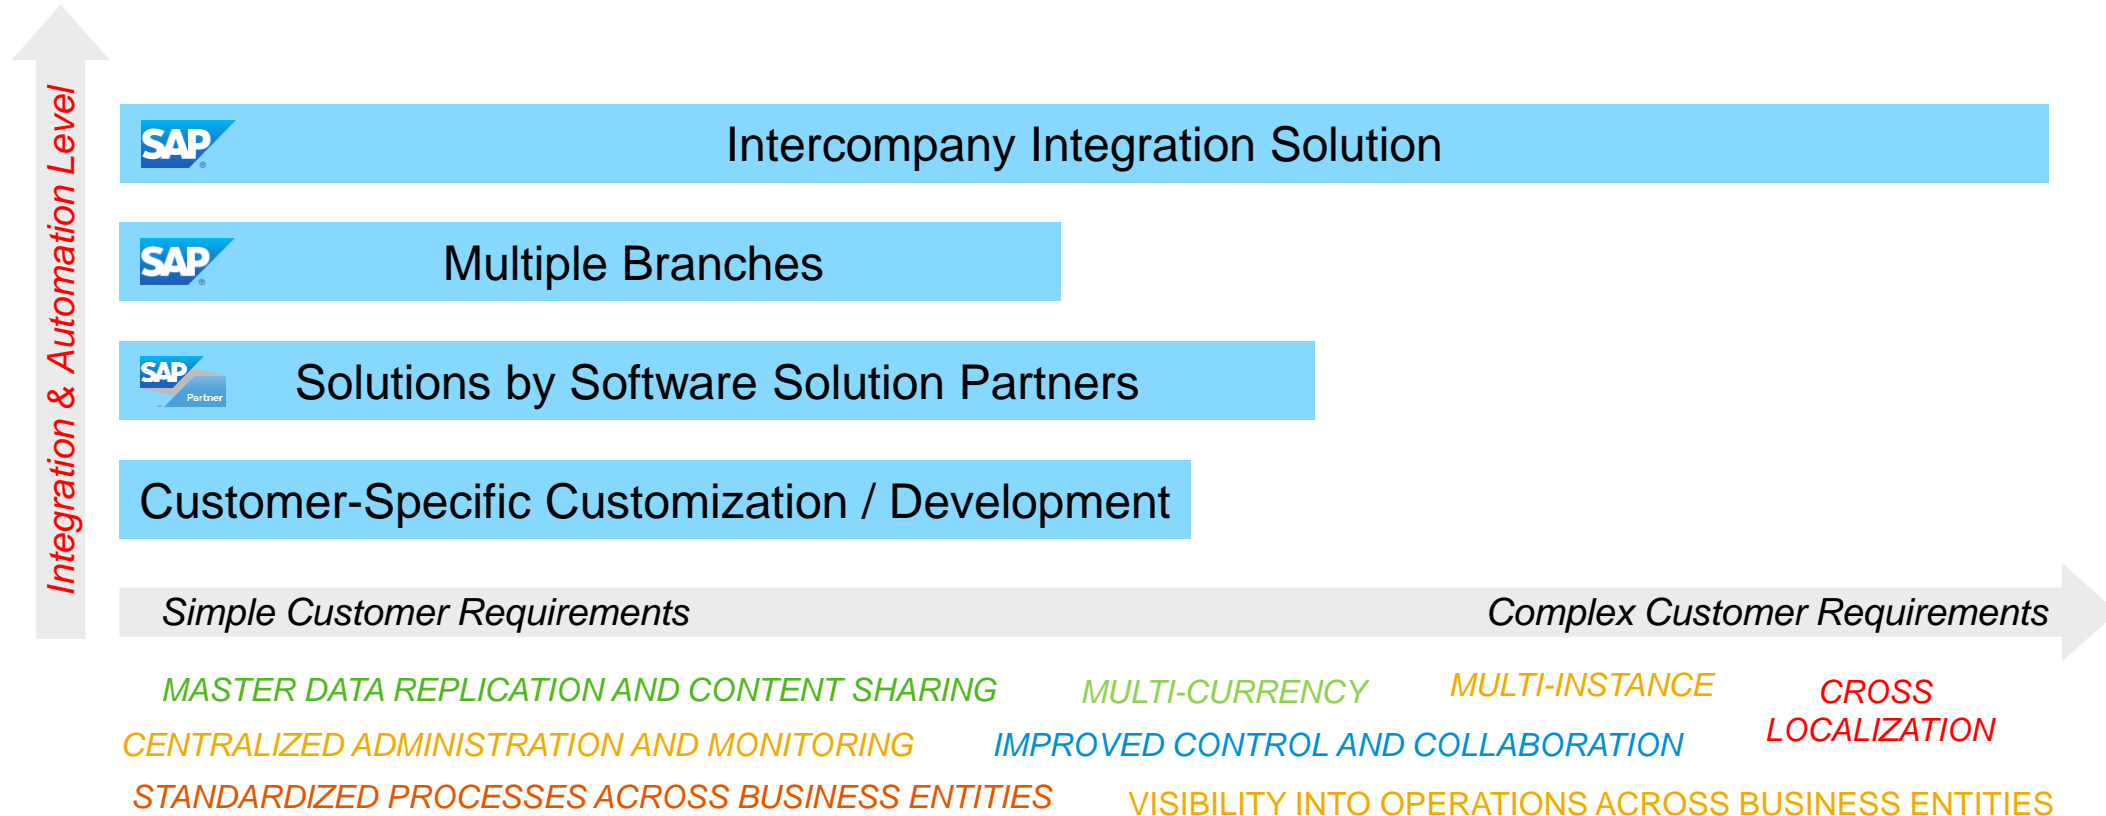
Integration & Automation Level

SAP Intercompany Integration Solution

SAP Multiple Branches

SAP Partner Solutions by Software Solution Partners

Customer-Specific Customization / Development

Simple Customer Requirements

Complex Customer Requirements

MASTER DATA REPLICATION AND CONTENT SHARING

MULTI-CURRENCY

MULTI-INSTANCE

CROSS LOCALIZATION

CENTRALIZED ADMINISTRATION AND MONITORING

IMPROVED CONTROL AND COLLABORATION

STANDARDIZED PROCESSES ACROSS BUSINESS ENTITIES

VISIBILITY INTO OPERATIONS ACROSS BUSINESS ENTITIES